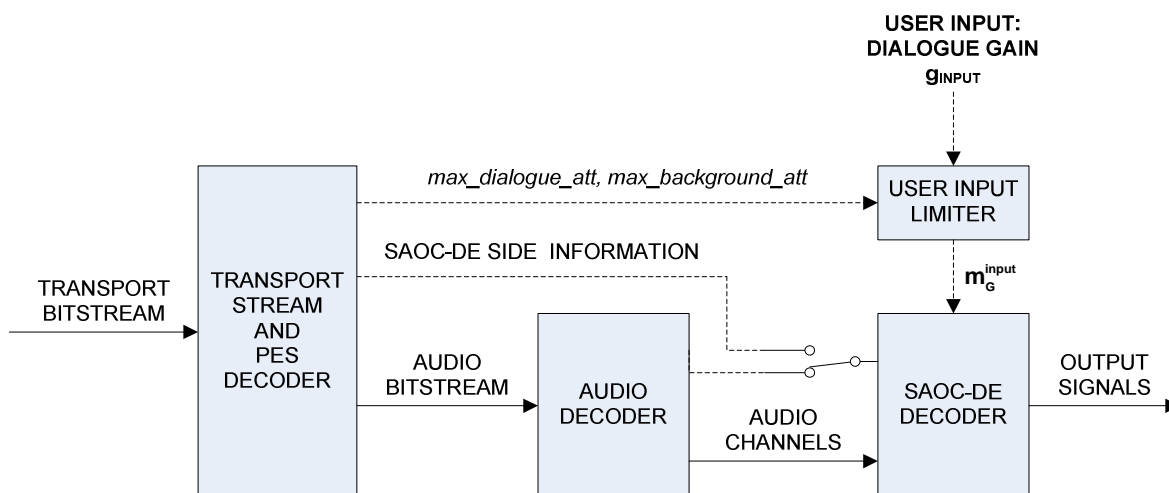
USER INPUT:
DIALOGUE GAIN
$g_{INPUT}$

max_dialogue_att, max_background_att

USER INPUT
LIMITER

SAOC-DE SIDE INFORMATION

$m_G^{input}$

TRANSPORT
BITSTREAM

TRANSPORT
STREAM
AND
PES
DECODER

AUDIO
BITSTREAM

AUDIO
DECODER

AUDIO
CHANNELS

SAOC-DE
DECODER

OUTPUT
SIGNALS